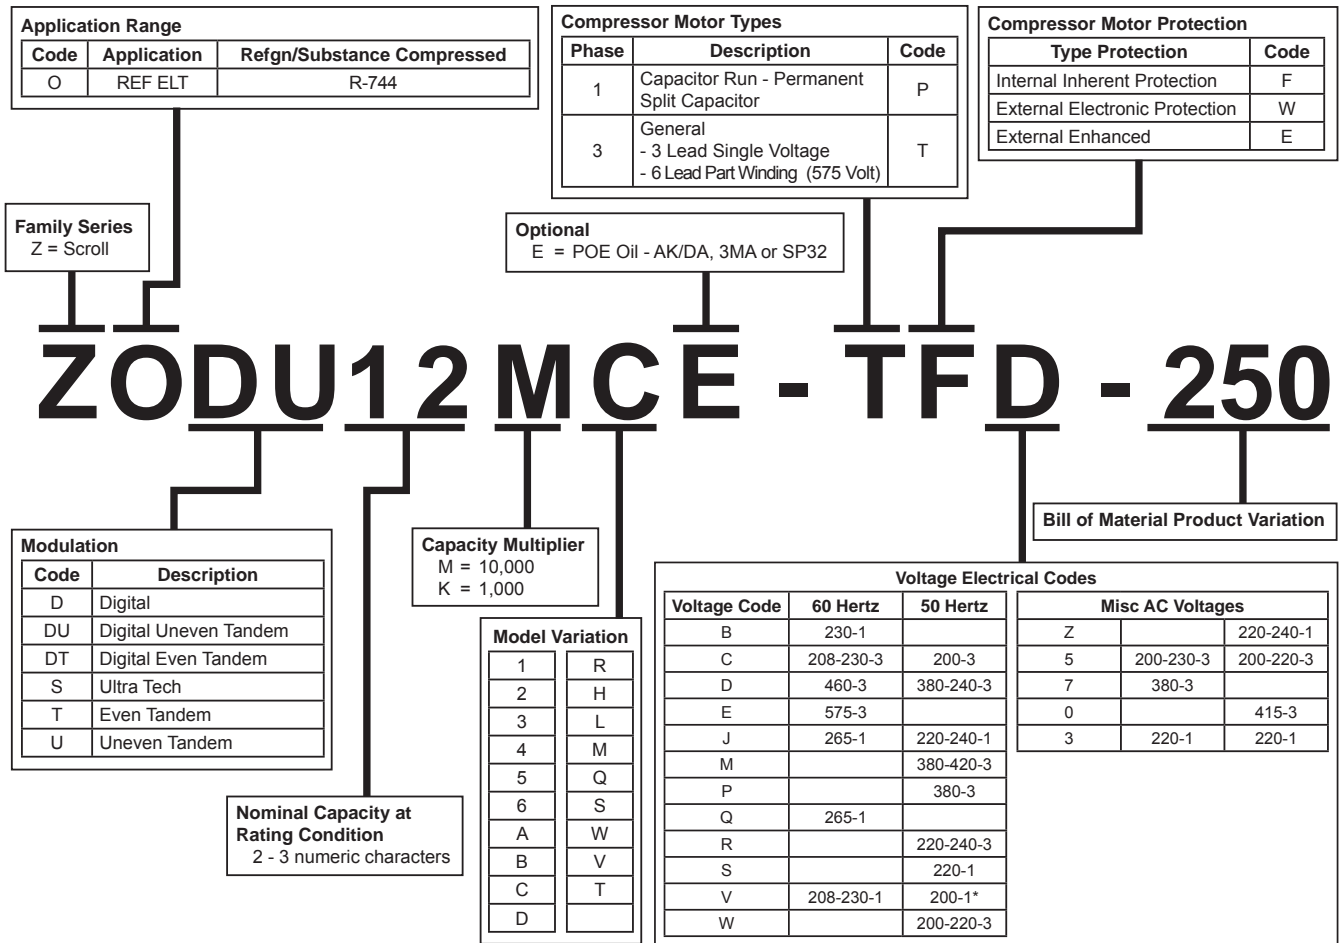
**Application Range**

| Code | Application | Refgn/Substance Compressed |
|---|---|---|
| O | REF ELT | R-744 |

**Compressor Motor Types**

| Phase | Description | Code |
|---|---|---|
| 1 | Capacitor Run - Permanent Split Capacitor | P |
| 3 | General - 3 Lead Single Voltage - 6 Lead Part Winding (575 Volt) | T |

**Compressor Motor Protection**

| Type Protection | Code |
|---|---|
| Internal Inherent Protection | F |
| External Electronic Protection | W |
| External Enhanced | E |

**Family Series**
Z = Scroll

**Optional**
E = POE Oil - AK/DA, 3MA or SP32

ZODU12MCE - TFD - 250

**Bill of Material Product Variation**

**Modulation**

| Code | Description |
|---|---|
| D | Digital |
| DU | Digital Uneven Tandem |
| DT | Digital Even Tandem |
| S | Ultra Tech |
| T | Even Tandem |
| U | Uneven Tandem |

**Capacity Multiplier**
M = 10,000
K = 1,000

**Model Variation**

| | |
|---|---|
| 1 | R |
| 2 | H |
| 3 | L |
| 4 | M |
| 5 | Q |
| 6 | S |
| A | W |
| B | V |
| C | T |
| D | |

**Nominal Capacity at Rating Condition**
2 - 3 numeric characters

**Voltage Electrical Codes**

| Voltage Code | 60 Hertz | 50 Hertz |
|---|---|---|
| B | 230-1 | |
| C | 208-230-3 | 200-3 |
| D | 460-3 | 380-240-3 |
| E | 575-3 | |
| J | 265-1 | 220-240-1 |
| M | | 380-420-3 |
| P | | 380-3 |
| Q | 265-1 | |
| R | | 220-240-3 |
| S | | 220-1 |
| V | 208-230-1 | 200-1* |
| W | | 200-220-3 |

**Misc AC Voltages**

| | | |
|---|---|---|
| Z | | 220-240-1 |
| 5 | 200-230-3 | 200-220-3 |
| 7 | 380-3 | |
| 0 | | 415-3 |
| 3 | 220-1 | 220-1 |